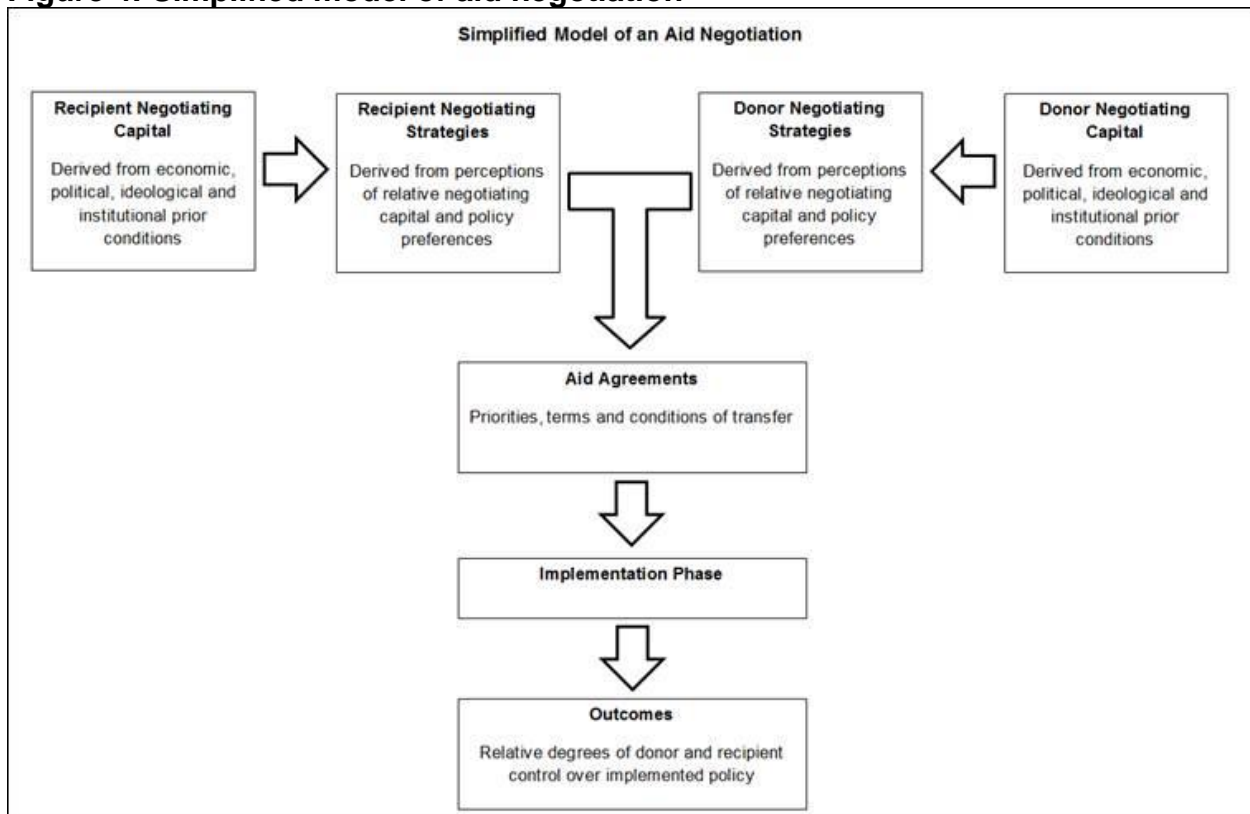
Figure 1: Simplified Model of aid negotiation

Simplified Model of an Aid Negotiation

Recipient Negotiating Capital

Derived from economic, political, ideological and institutional prior conditions

Recipient Negotiating Strategies

Derived from perceptions of relative negotiating capital and policy preferences

Donor Negotiating Strategies

Derived from perceptions of relative negotiating capital and policy preferences

Donor Negotiating Capital

Derived from economic, political, ideological and institutional prior conditions

Aid Agreements

Priorities, terms and conditions of transfer

Implementation Phase

Outcomes

Relative degrees of donor and recipient control over implemented policy